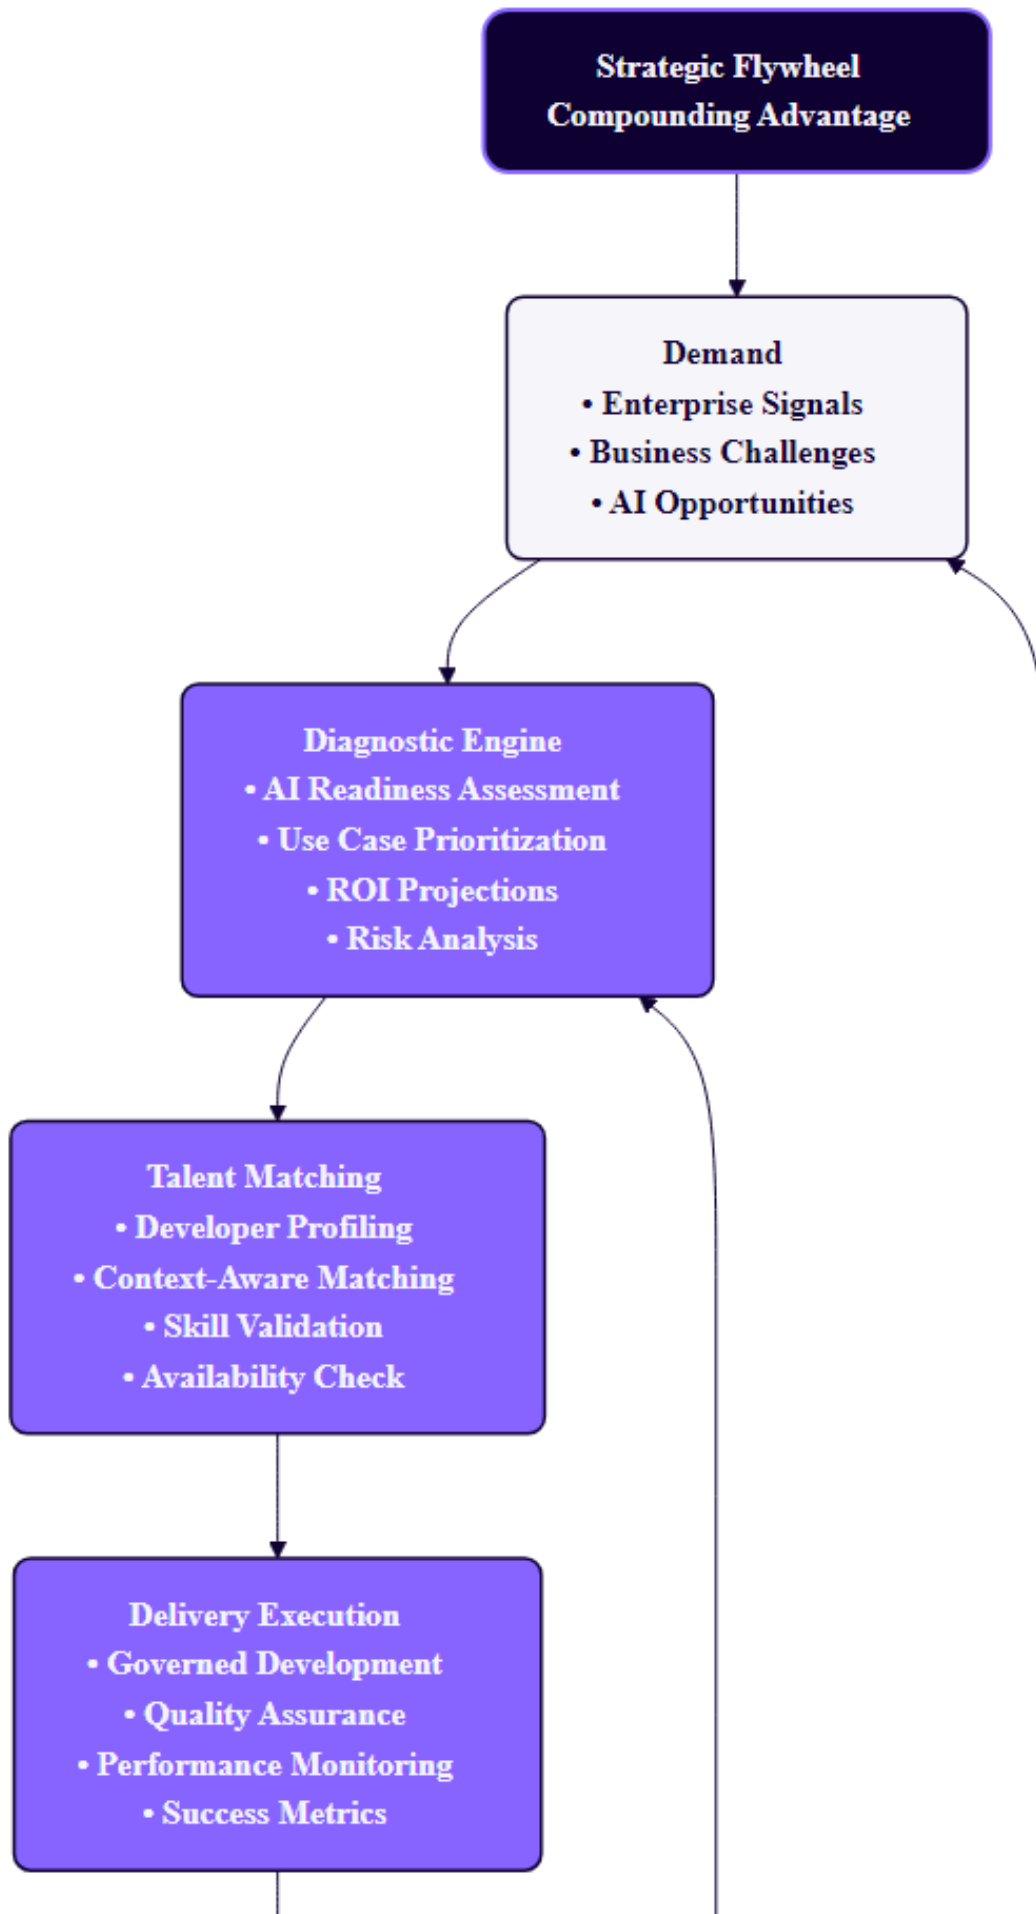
Strategic Flywheel
Compounding Advantage

Demand
• Enterprise Signals
• Business Challenges
• AI Opportunities

Diagnostic Engine
• AI Readiness Assessment
• Use Case Prioritization
• ROI Projections
• Risk Analysis

Talent Matching
• Developer Profiling
• Context-Aware Matching
• Skill Validation
• Availability Check

Delivery Execution
• Governed Development
• Quality Assurance
• Performance Monitoring
• Success Metrics